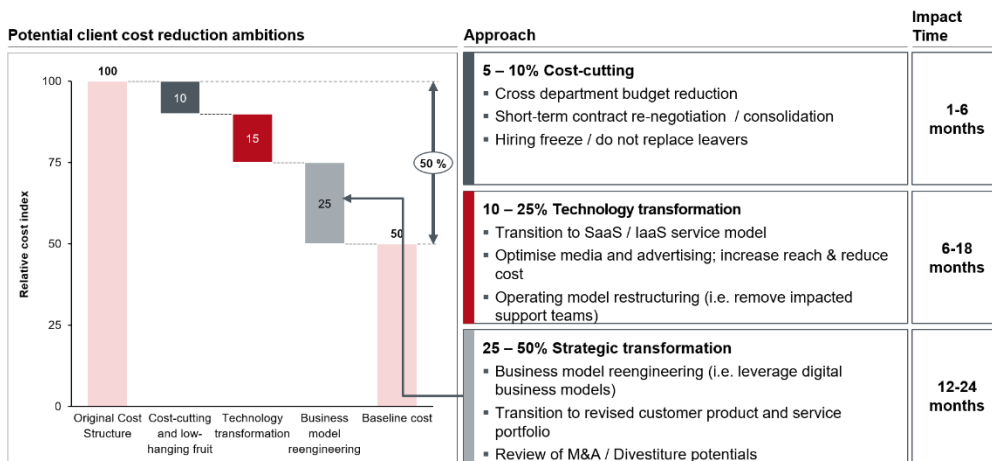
Potential client cost reduction ambitions

100

100

75

50

25

0

Relative cost index

10

15

25

50

50 %

Original Cost Structure

Cost-cutting and low-hanging fruit

Technology transformation

Business model reengineering

Baseline cost

Approach

Impact Time

5 – 10% Cost-cutting
- Cross department budget reduction
- Short-term contract re-negotiation / consolidation
- Hiring freeze / do not replace leavers

1-6 months

10 – 25% Technology transformation
- Transition to SaaS / IaaS service model
- Optimise media and advertising; increase reach & reduce cost
- Operating model restructuring (i.e. remove impacted support teams)

6-18 months

25 – 50% Strategic transformation
- Business model reengineering (i.e. leverage digital business models)
- Transition to revised customer product and service portfolio
- Review of M&A / Divestiture potentials

12-24 months